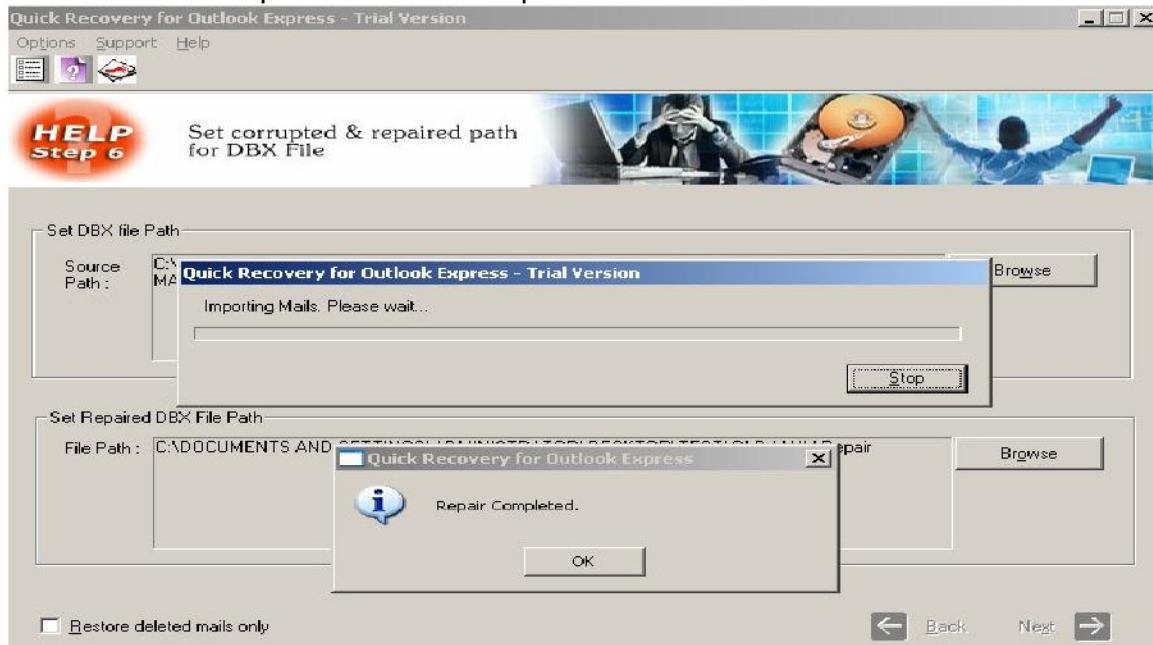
Quick Recovery for Outlook Express - Trial Version

Options Support Help

HELP
Step 6

Set corrupted & repaired path for DBX File

Set DBX file Path

Source Path :

C:\
MA

Browse

Quick Recovery for Outlook Express - Trial Version

Importing Mails. Please wait...

Stop

Set Repaired DBX File Path

File Path : C:\DOCUMENTS AND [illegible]epair

Browse

Quick Recovery for Outlook Express

Repair Completed.

OK

Restore deleted mails only

Back

Next